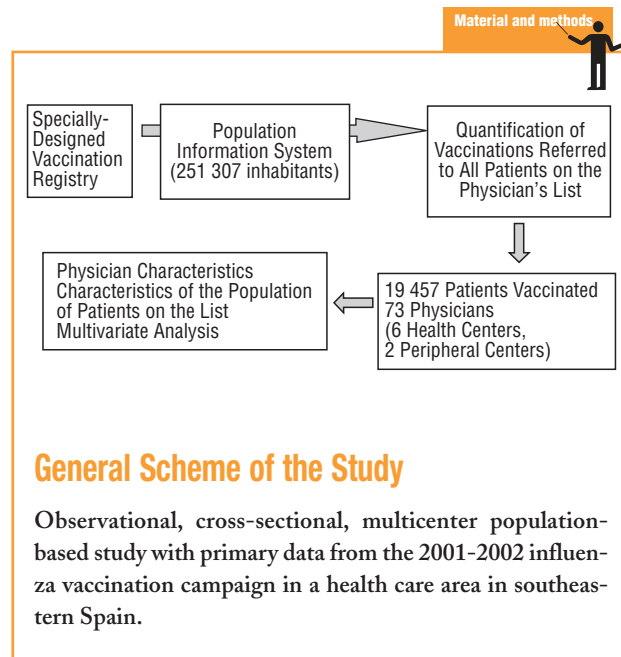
Material and methods

Specially-Designed Vaccination Registry

Population Information System (251 307 inhabitants)

Quantification of Vaccinations Referred to All Patients on the Physician's List

19 457 Patients Vaccinated
73 Physicians
(6 Health Centers,
2 Peripheral Centers)

Physician Characteristics
Characteristics of the Population of Patients on the List
Multivariate Analysis

General Scheme of the Study

Observational, cross-sectional, multicenter population-based study with primary data from the 2001-2002 influenza vaccination campaign in a health care area in southeastern Spain.